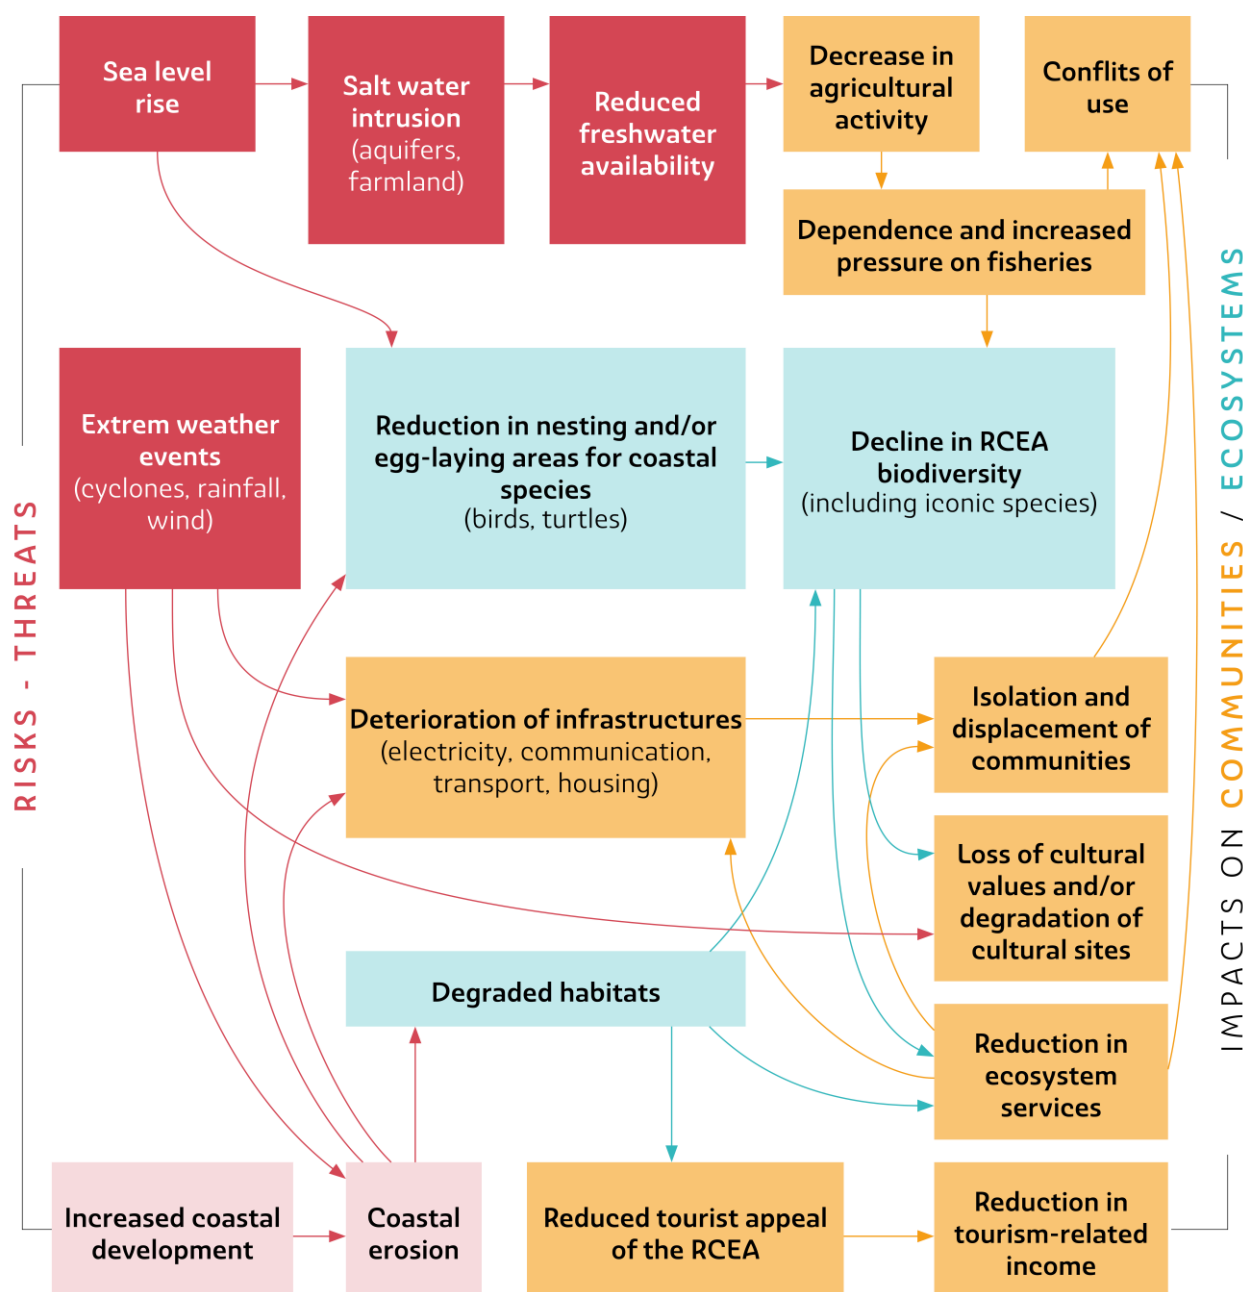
Sea level rise

Salt water intrusion (aquifers, farmland)

Reduced freshwater availability

Decrease in agricultural activity

Conflits of use

Dependence and increased pressure on fisheries

Extrem weather events (cyclones, rainfall, wind)

Reduction in nesting and/or egg-laying areas for coastal species (birds, turtles)

Decline in RCEA biodiversity (including iconic species)

Deterioration of infrastructures (electricity, communication, transport, housing)

Isolation and displacement of communities

Loss of cultural values and/or degradation of cultural sites

Degraded habitats

Reduction in ecosystem services

Increased coastal development

Coastal erosion

Reduced tourist appeal of the RCEA

Reduction in tourism-related income

RISKS - THREATS

IMPACTS ON COMMUNITIES / ECOSYSTEMS